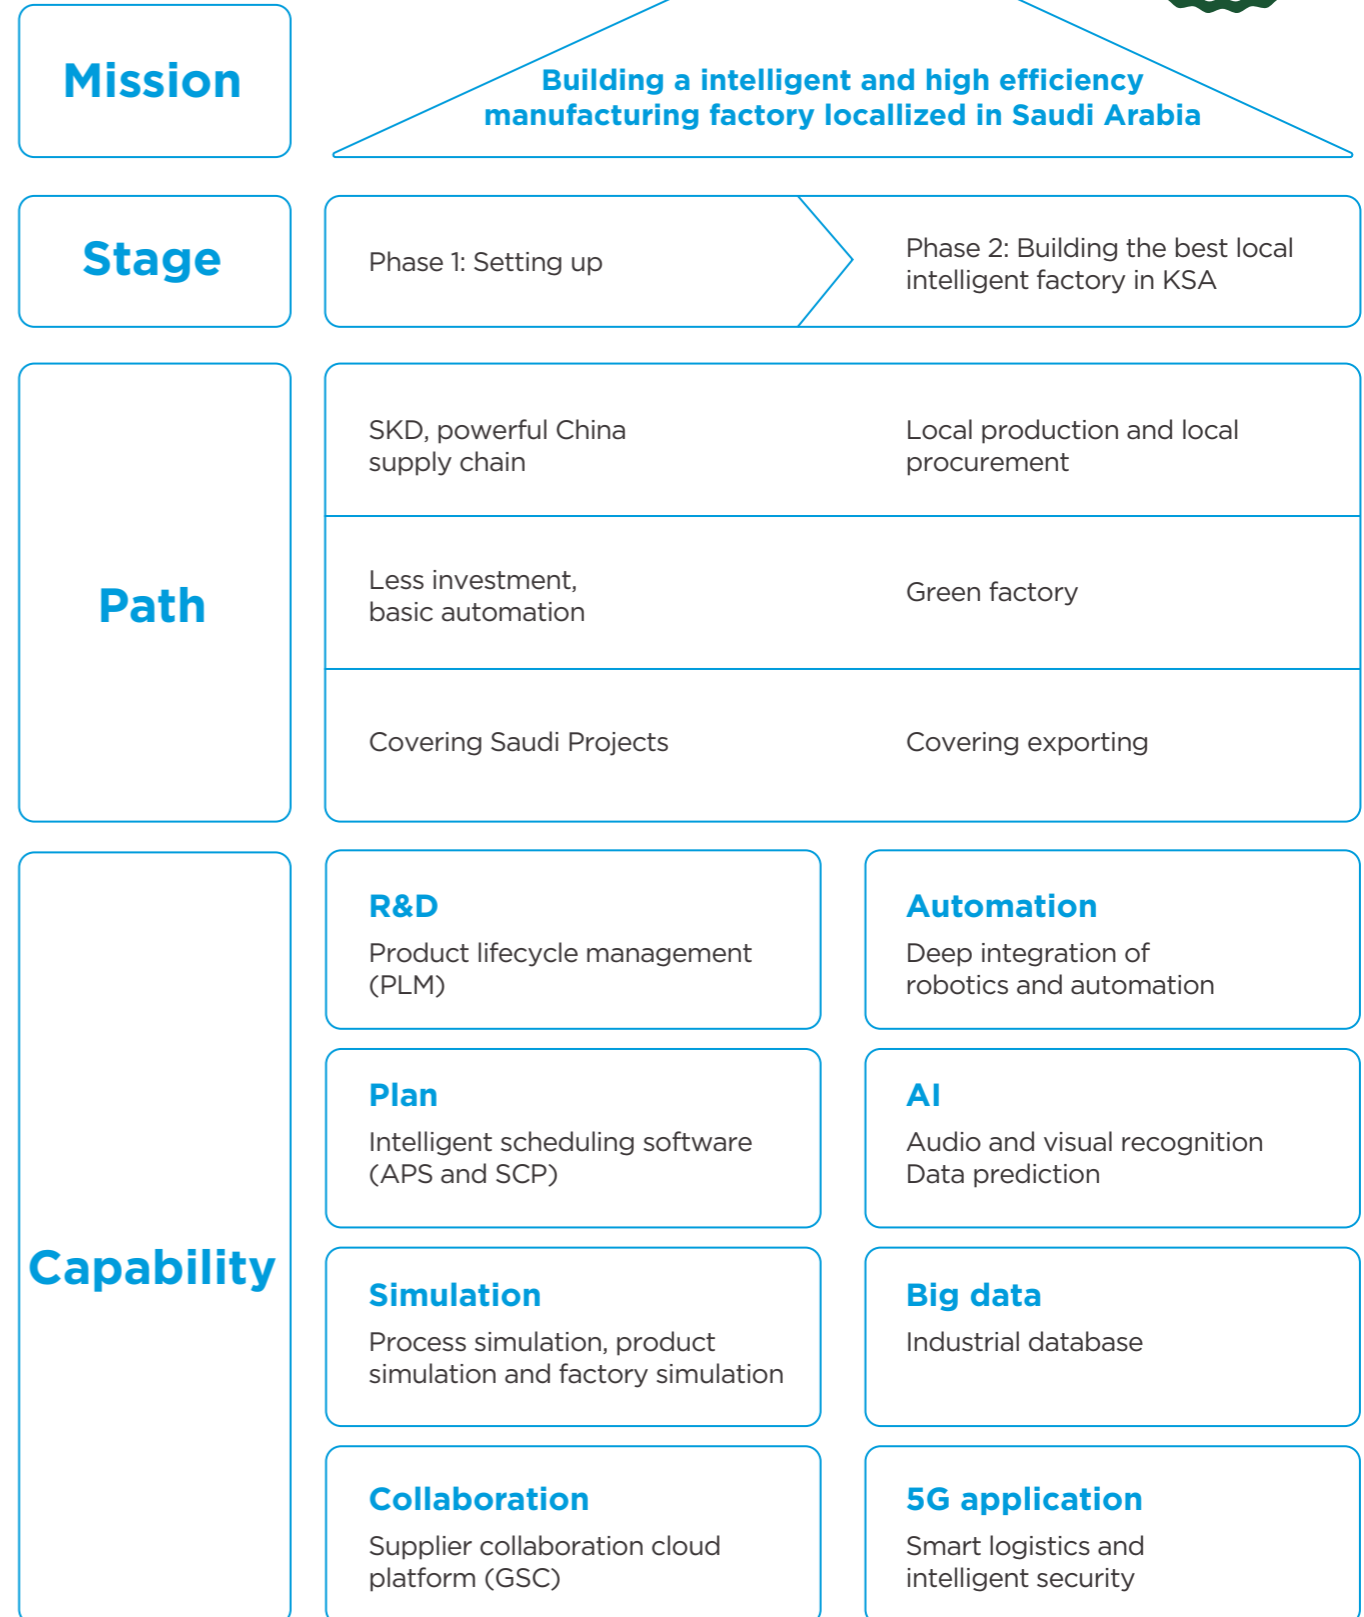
Mission

Building a intelligent and high efficiency manufacturing factory locallized in Saudi Arabia

Stage

Phase 1: Setting up

Phase 2: Building the best local intelligent factory in KSA

Path

SKD, powerful China supply chain

Local production and local procurement

Less investment, basic automation

Green factory

Covering Saudi Projects

Covering exporting

Capability

R&D
Product lifecycle management (PLM)

Automation
Deep integration of robotics and automation

Plan
Intelligent scheduling software (APS and SCP)

AI
Audio and visual recognition Data prediction

Simulation
Process simulation, product simulation and factory simulation

Big data
Industrial database

Collaboration
Supplier collaboration cloud platform (GSC)

5G application
Smart logistics and intelligent security